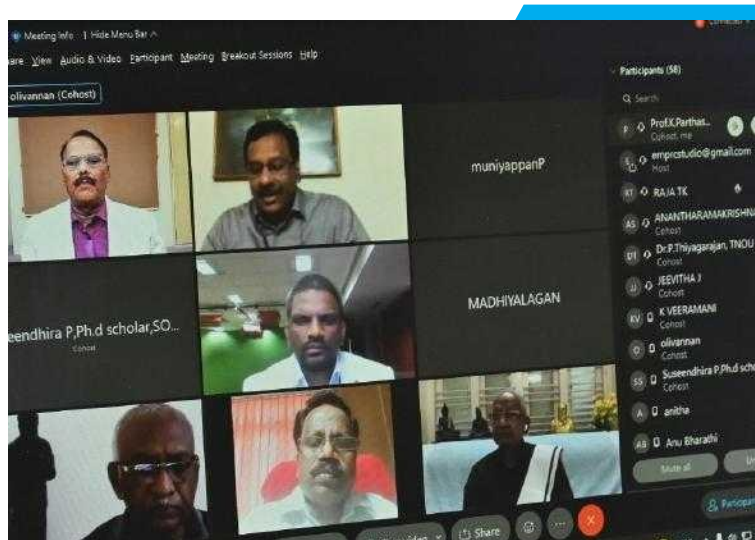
Meeting Info | Hide Menu Bar ^

are View Audio & Video Participant Meeting Breakout Sessions Help

olivannan (Cohost)

muniyappanP

eendhira P,Ph.d scholar,SO...
Cohost

MADHIYALAGAN

Participants (58)

Q Search

P Prof.K.Parthas...
Cohost, me

S empro.studio@gmail.com
Host

RT RAJA TK

AS ANANTHARAMAKRISHNA
Cohost

DT Dr.P.Thiyagarajan, TNOU
Cohost

JJ JEEVITHA J
Cohost

KV K VEERAMANI
Cohost

O olivannan
Cohost

SS Suseendhira P,Ph.d schol
Cohost

A anitha

AB Anu Bharathi

Mute all

Share

Participant